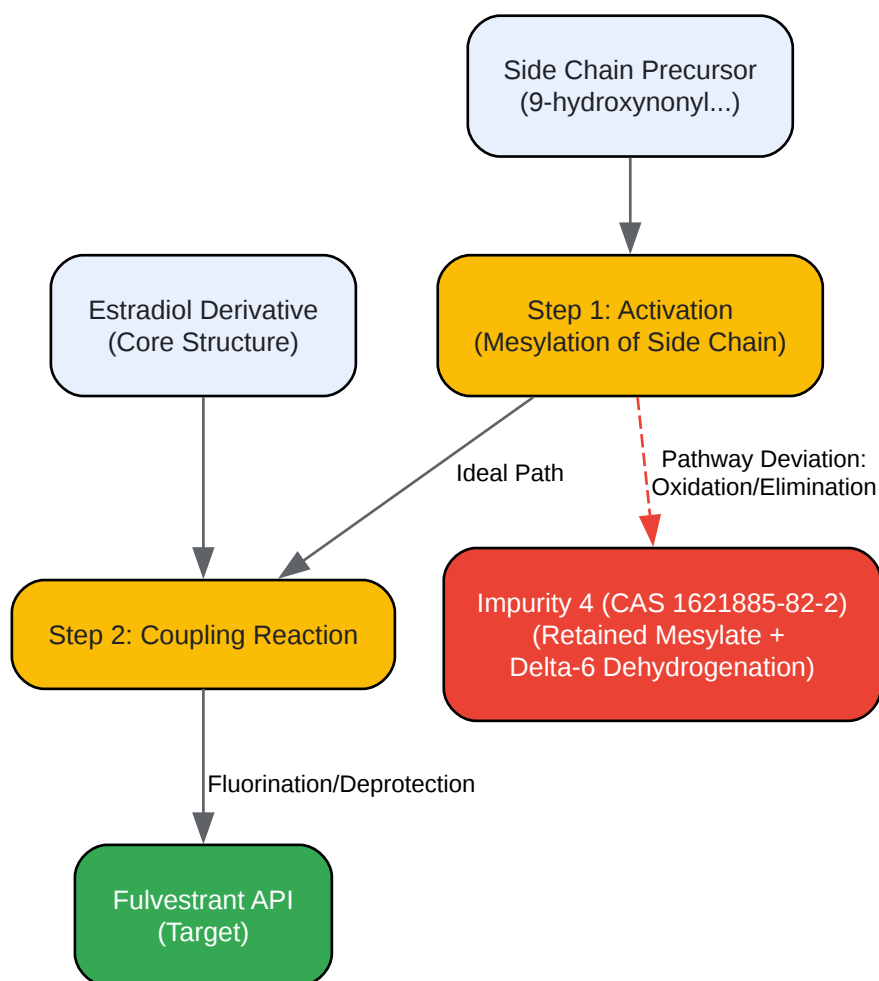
Side Chain Precursor
(9-hydroxynonyl...)

Estradiol Derivative
(Core Structure)

Step 1: Activation
(Mesylation of Side Chain)

Ideal Path

Pathway Deviation:
Oxidation/Elimination

Step 2: Coupling Reaction

Impurity 4 (CAS 1621885-82-2)
(Retained Mesylate +
Delta-6 Dehydrogenation)

Fluorination/Deprotection

Fulvestrant API
(Target)